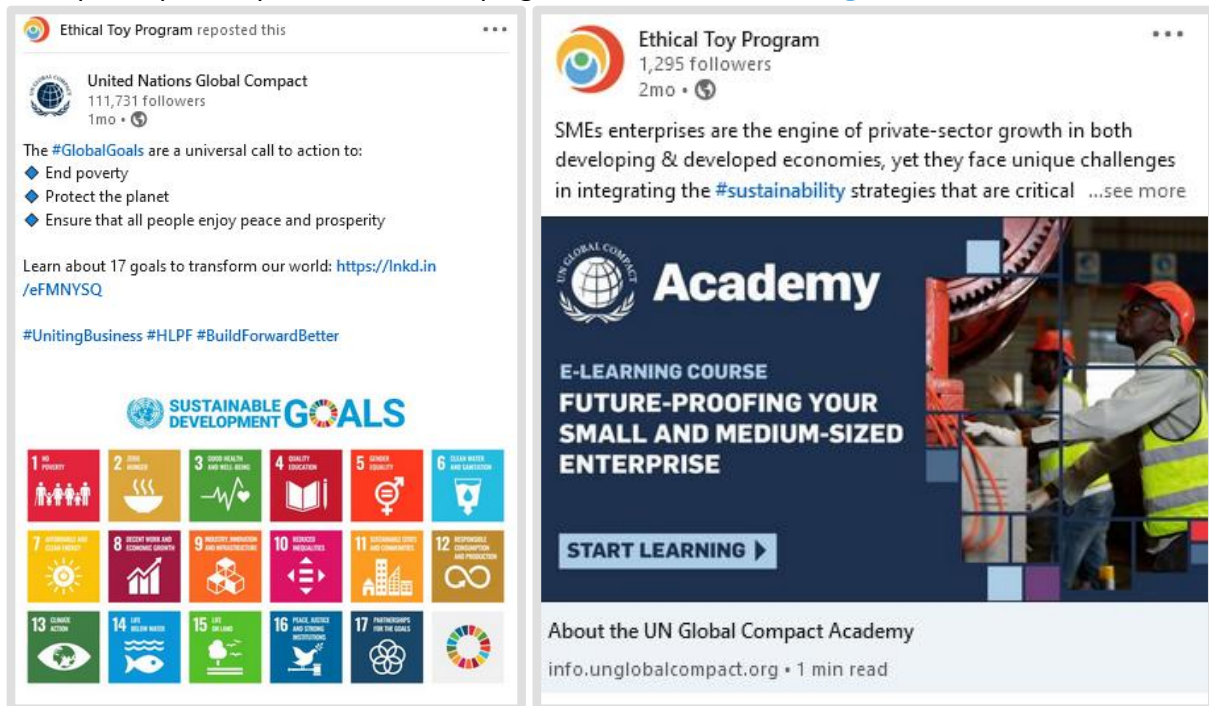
Ethical Toy Program reposted this

United Nations Global Compact
111,731 followers
1mo •

The #GlobalGoals are a universal call to action to:
◆ End poverty
◆ Protect the planet
◆ Ensure that all people enjoy peace and prosperity

Learn about 17 goals to transform our world: https://lnkd.in/eFMNYSQ

#UnitingBusiness #HLPF #BuildForwardBetter

SUSTAINABLE DEVELOPMENT GOALS

1 NO POVERTY
2 ZERO HUNGER
3 GOOD HEALTH AND WELL-BEING
4 QUALITY EDUCATION
5 GENDER EQUALITY
6 CLEAN WATER AND SANITATION
7 AFFORDABLE AND CLEAN ENERGY
8 DECENT WORK AND ECONOMIC GROWTH
9 INDUSTRY, INNOVATION AND INFRASTRUCTURE
10 REDUCED INEQUALITIES
11 SUSTAINABLE CITIES AND COMMUNITIES
12 RESPONSIBLE CONSUMPTION AND PRODUCTION
13 CLIMATE ACTION
14 LIFE BELOW WATER
15 LIFE ON LAND
16 PEACE, JUSTICE AND STRONG INSTITUTIONS
17 PARTNERSHIPS FOR THE GOALS

Ethical Toy Program
1,295 followers
2mo •

SMEs enterprises are the engine of private-sector growth in both developing & developed economies, yet they face unique challenges in integrating the #sustainability strategies that are critical ...see more

UN GLOBAL COMPACT
Academy

E-LEARNING COURSE
FUTURE-PROOFING YOUR SMALL AND MEDIUM-SIZED ENTERPRISE

START LEARNING ▶

About the UN Global Compact Academy
info.unglobalcompact.org • 1 min read